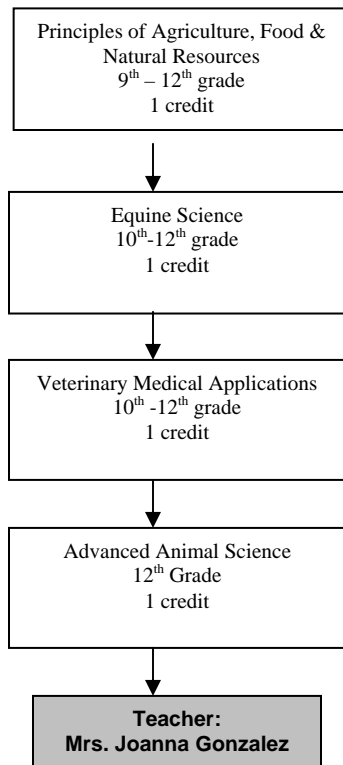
Principles of Agriculture, Food & Natural Resources
$9^{th}$ – $12^{th}$ grade
1 credit

Equine Science
$10^{th}$-$12^{th}$ grade
1 credit

Veterinary Medical Applications
$10^{th}$ -$12^{th}$ grade
1 credit

Advanced Animal Science
$12^{th}$ Grade
1 credit

Teacher:
Mrs. Joanna Gonzalez